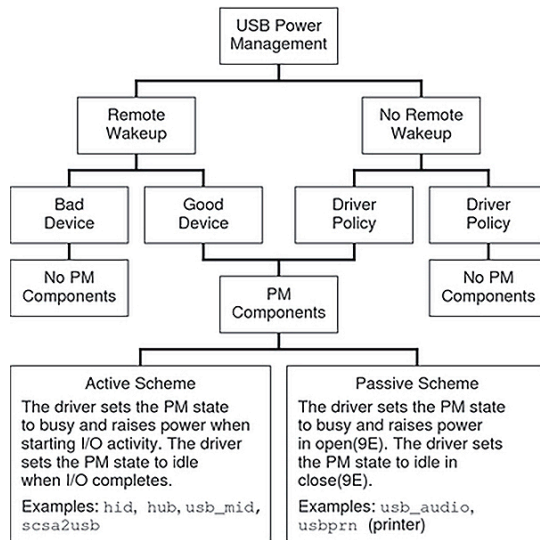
USB Power Management

Remote Wakeup

No Remote Wakeup

Bad Device

Good Device

Driver Policy

Driver Policy

No PM Components

PM Components

No PM Components

Active Scheme
The driver sets the PM state to busy and raises power when starting I/O activity. The driver sets the PM state to idle when I/O completes.

Examples: hid, hub, usb_mid, scsa2usb

Passive Scheme
The driver sets the PM state to busy and raises power in open(9E). The driver sets the PM state to idle in close(9E).

Examples: usb_audio, usbprn (printer)